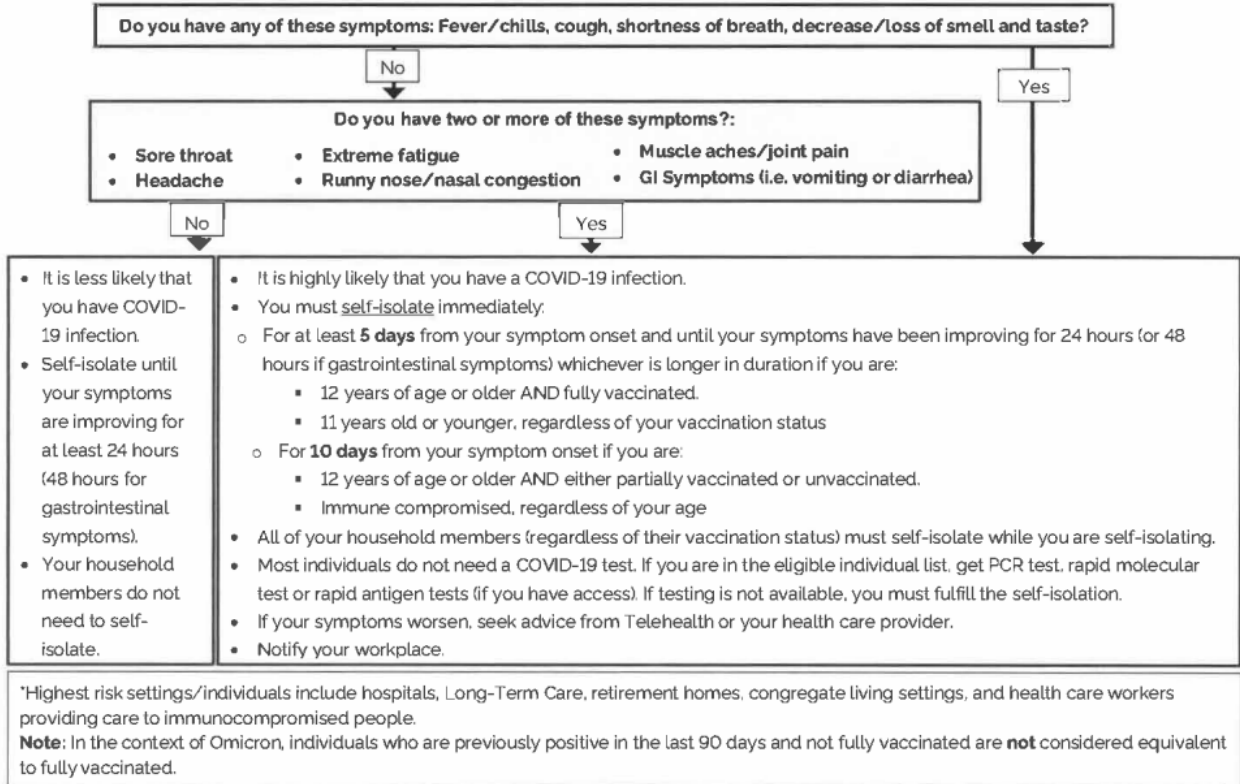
Do you have any of these symptoms: Fever/chills, cough, shortness of breath, decrease/loss of smell and taste?

No

Yes

Do you have two or more of these symptoms?:

- Sore throat
- Headache
- Extreme fatigue
- Runny nose/nasal congestion
- Muscle aches/joint pain
- GI Symptoms (i.e. vomiting or diarrhea)

No

Yes

- It is less likely that you have COVID-19 infection.
- Self-isolate until your symptoms are improving for at least 24 hours (48 hours for gastrointestinal symptoms).
- Your household members do not need to self-isolate.

- It is highly likely that you have a COVID-19 infection.
- You must self-isolate immediately:
 - For at least **5 days** from your symptom onset and until your symptoms have been improving for 24 hours (or 48 hours if gastrointestinal symptoms) whichever is longer in duration if you are:
 - 12 years of age or older AND fully vaccinated.
 - 11 years old or younger, regardless of your vaccination status
 - For **10 days** from your symptom onset if you are:
 - 12 years of age or older AND either partially vaccinated or unvaccinated.
 - Immune compromised, regardless of your age
- All of your household members (regardless of their vaccination status) must self-isolate while you are self-isolating.
- Most individuals do not need a COVID-19 test. If you are in the eligible individual list, get PCR test, rapid molecular test or rapid antigen tests (if you have access). If testing is not available, you must fulfill the self-isolation.
- If your symptoms worsen, seek advice from Telehealth or your health care provider.
- Notify your workplace.

*Highest risk settings/individuals include hospitals, Long-Term Care, retirement homes, congregate living settings, and health care workers providing care to immunocompromised people.
**Note**: In the context of Omicron, individuals who are previously positive in the last 90 days and not fully vaccinated are **not** considered equivalent to fully vaccinated.